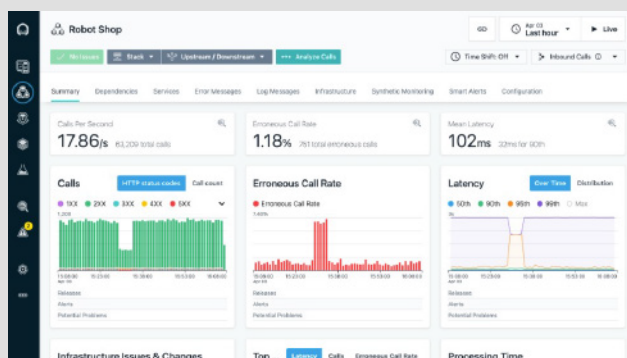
Robot Shop

Apr 03
Last hour

Live

No Issues

Stack

Upstream / Downstream

Analyze Calls

Time Shift: Off

Inbound Calls

Summary

Dependencies

Services

Error Messages

Log Messages

Infrastructure

Synthetic Monitoring

Smart Alerts

Configuration

Calls Per Second

17.86/s 63,209 total calls

Erroneous Call Rate

1.18% 761 total erroneous calls

Mean Latency

102ms 32ms for 90th

Calls

HTTP status codes

Call count

1XX 2XX 3XX 4XX 5XX

Releases

Alerts

Potential Problems

Erroneous Call Rate

Erroneous Call Rate

Releases

Alerts

Potential Problems

Latency

Over Time

Distribution

50th 90th 95th 99th Max

Releases

Alerts

Potential Problems

Infrastructure Issues & Changes

Top

Latency

Calls

Erroneous Call Rate

Processing Time